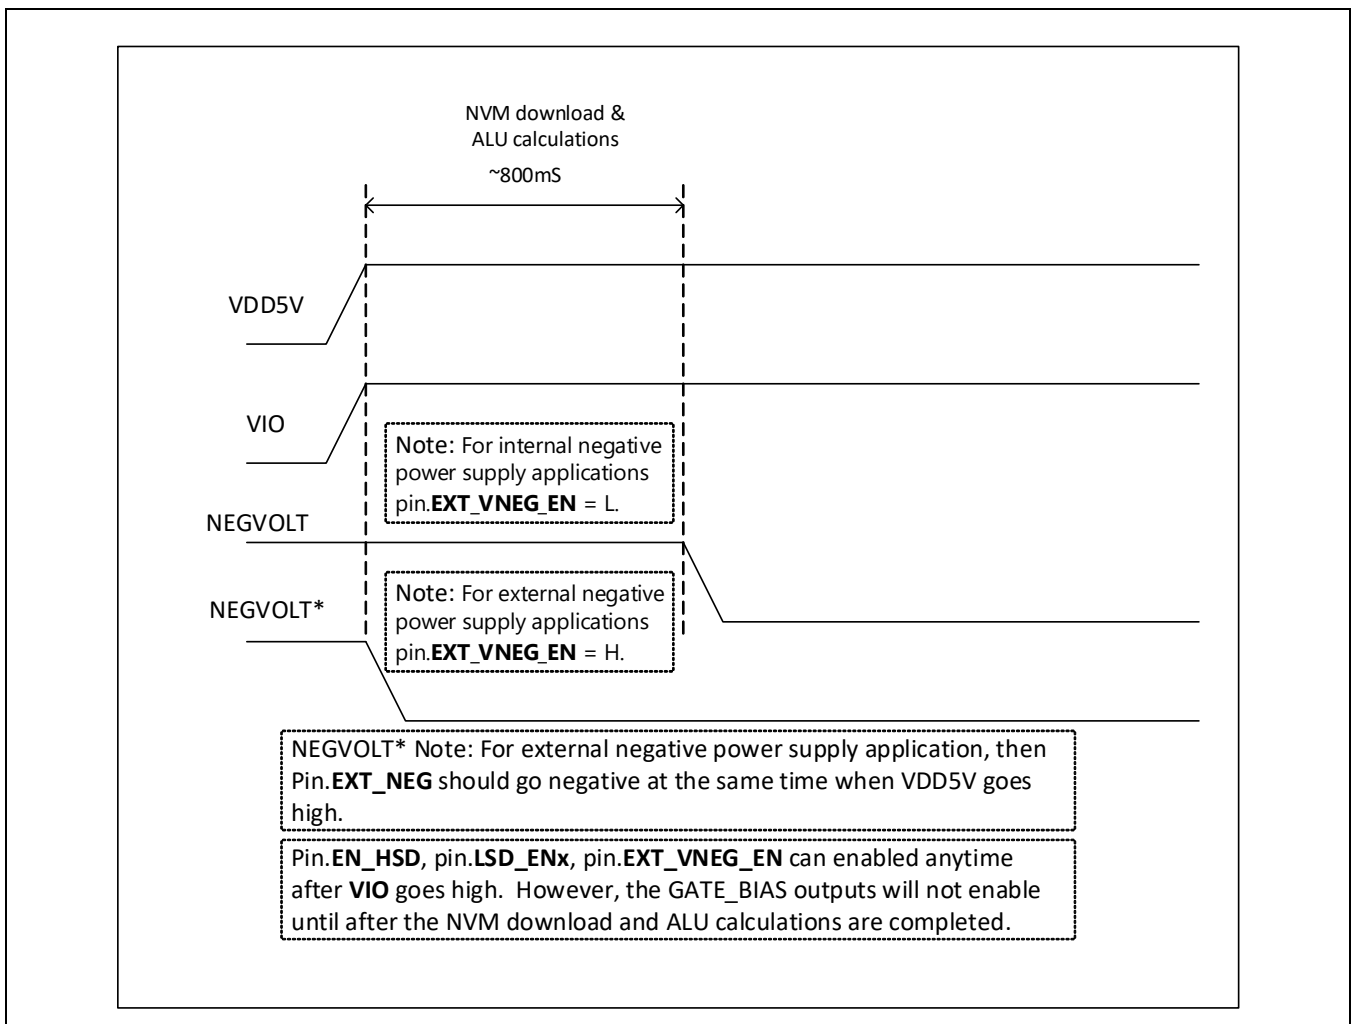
NVM download & ALU calculations

~800mS

VDD5V

VIO

Note: For internal negative power supply applications pin.EXT_VNEG_EN = L.

NEGVOLT

NEGVOLT*

Note: For external negative power supply applications pin.EXT_VNEG_EN = H.

NEGVOLT* Note: For external negative power supply application, then Pin.EXT_NEG should go negative at the same time when VDD5V goes high.

Pin.EN_HSD, pin.LSD_ENx, pin.EXT_VNEG_EN can enabled anytime after VIO goes high. However, the GATE_BIAS outputs will not enable until after the NVM download and ALU calculations are completed.